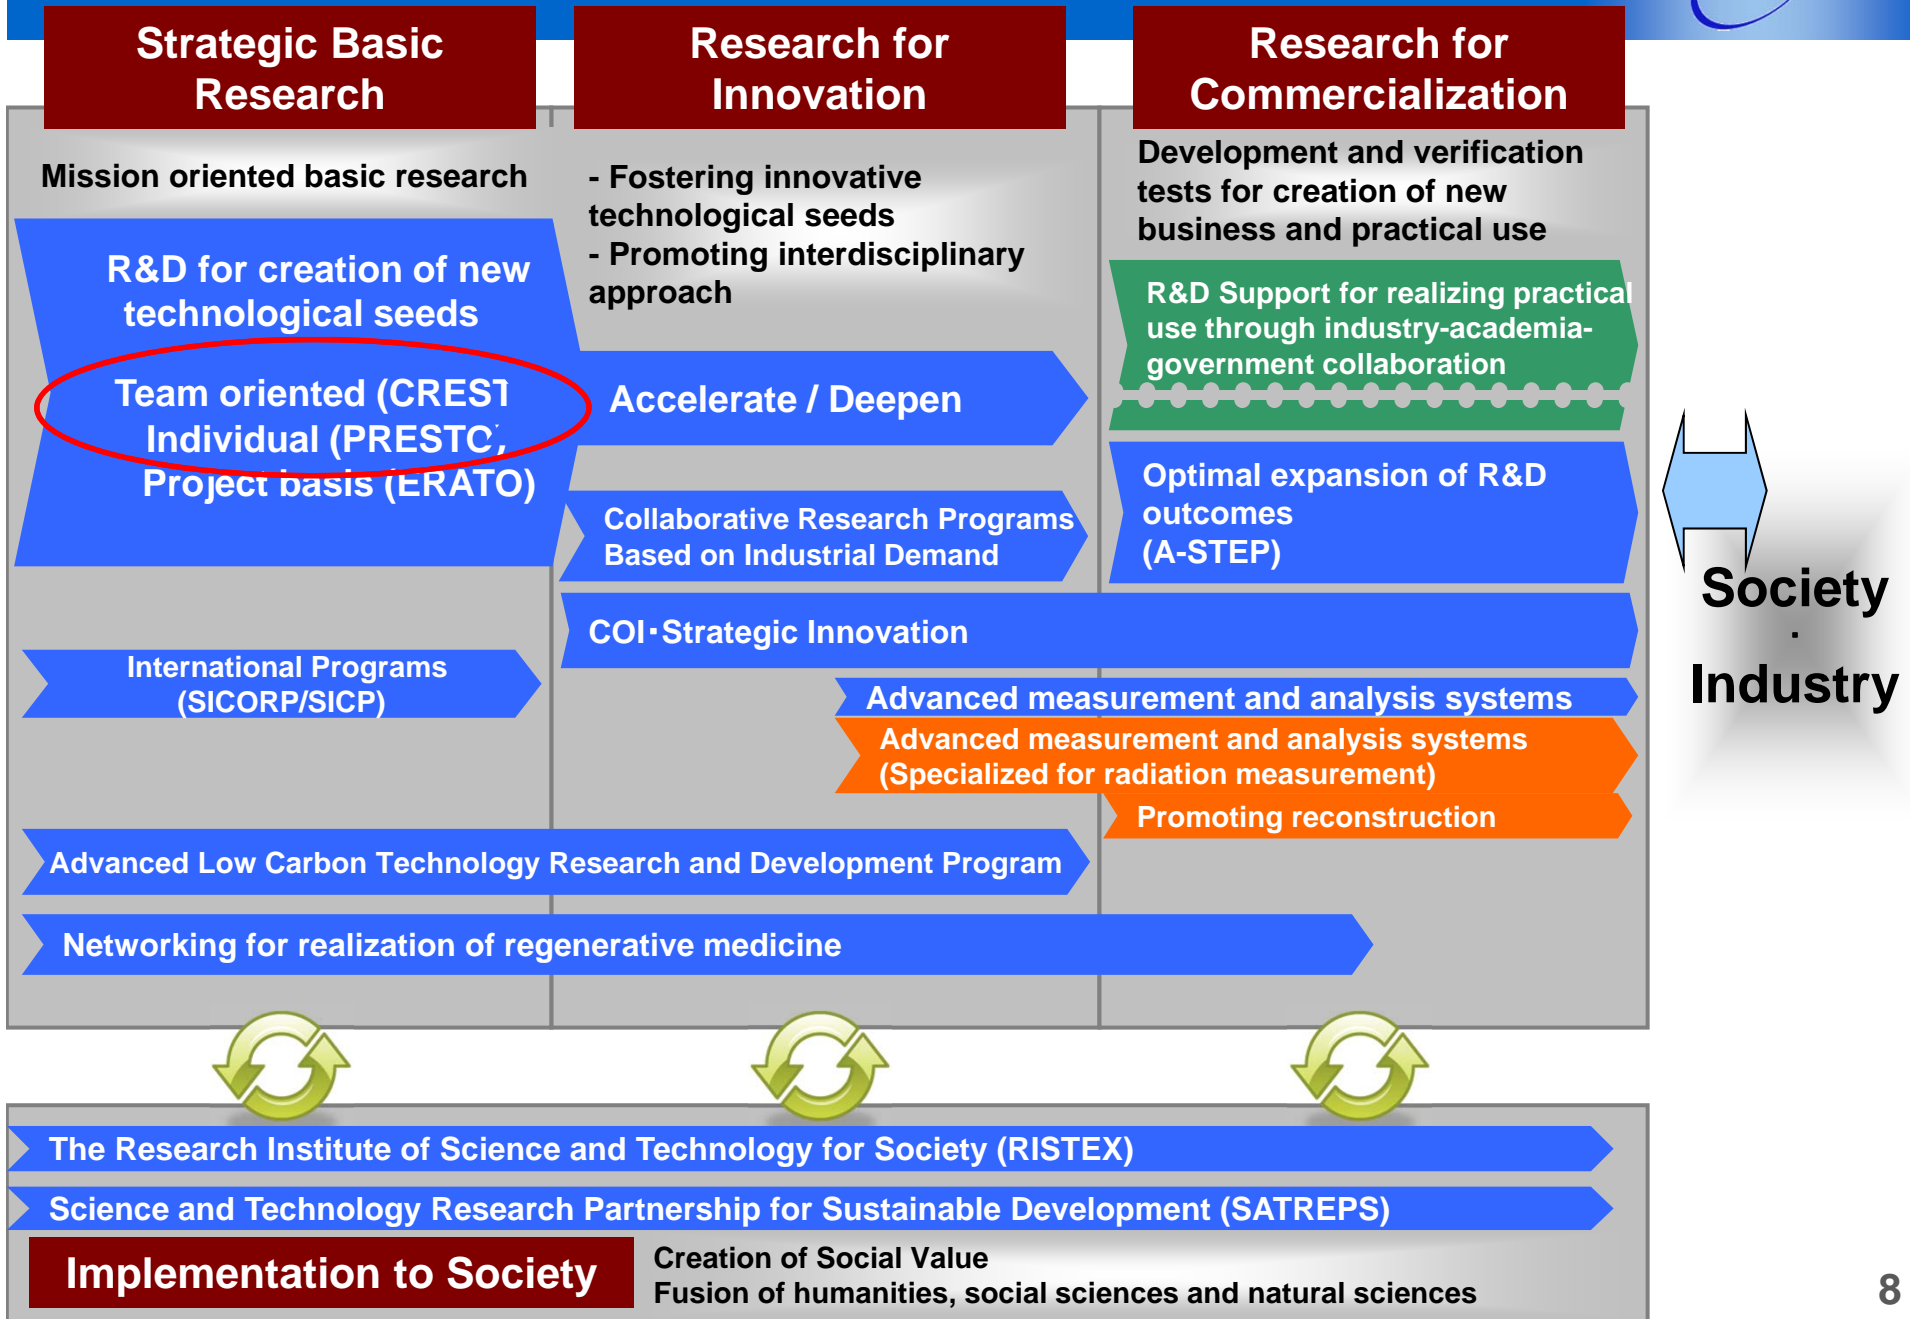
Strategic Basic Research

Research for Innovation

Research for Commercialization

Mission oriented basic research

- Fostering innovative technological seeds
- Promoting interdisciplinary approach

Development and verification tests for creation of new business and practical use

R&D for creation of new technological seeds

Team oriented (CREST)
Individual (PRESTO)
Project basis (ERATO)

Accelerate / Deepen

R&D Support for realizing practical use through industry-academia-government collaboration

Optimal expansion of R&D outcomes (A-STEP)

Collaborative Research Programs Based on Industrial Demand

COI･Strategic Innovation

International Programs (SICORP/SICP)

Advanced measurement and analysis systems

Advanced measurement and analysis systems (Specialized for radiation measurement)

Promoting reconstruction

Advanced Low Carbon Technology Research and Development Program

Networking for realization of regenerative medicine

Society
・
Industry

The Research Institute of Science and Technology for Society (RISTEX)

Science and Technology Research Partnership for Sustainable Development (SATREPS)

Implementation to Society

Creation of Social Value
Fusion of humanities, social sciences and natural sciences

8